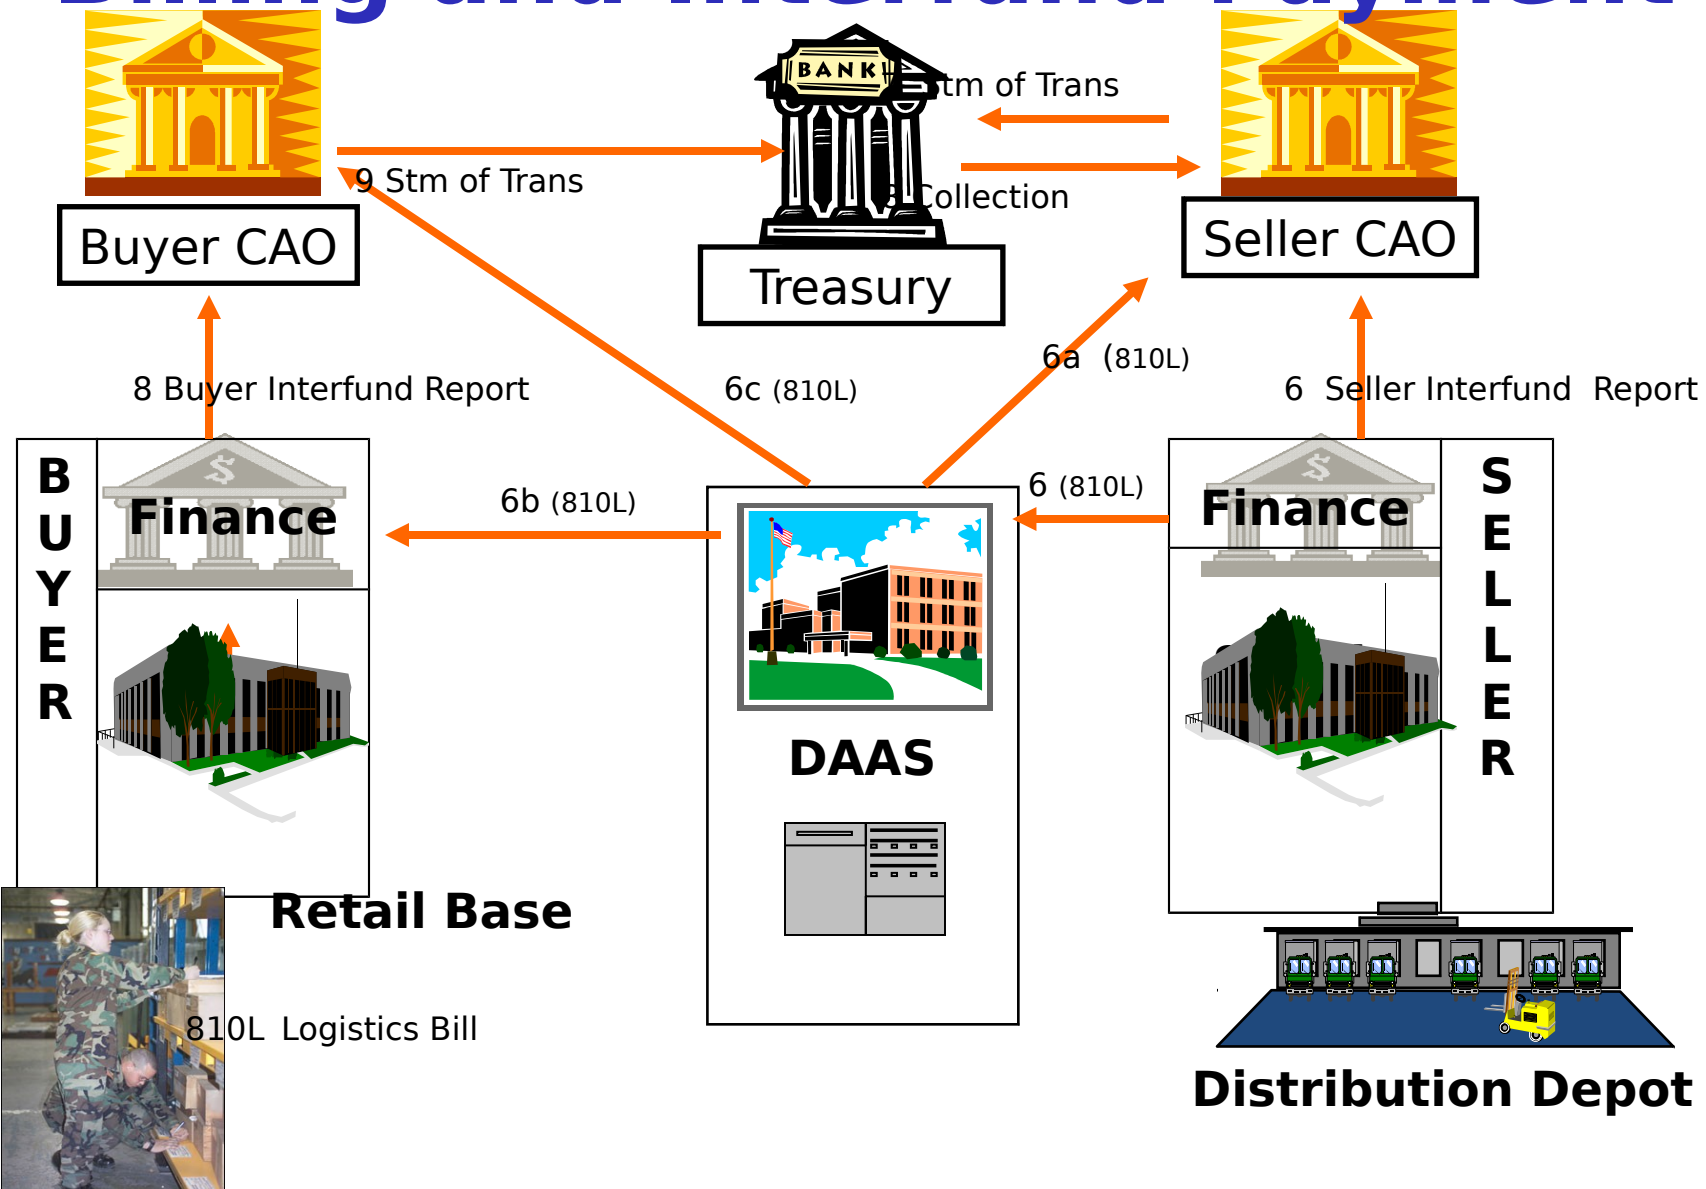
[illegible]

BANK

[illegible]tm of Trans

9 Stm of Trans

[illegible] Collection

Buyer CAO

Treasury

Seller CAO

8 Buyer Interfund Report

6c (810L)

6a (810L)

6 Seller Interfund Report

B
U
Y
E
R

Finance

6b (810L)

6 (810L)

Finance

S
E
L
L
E
R

DAAS

Retail Base

810L Logistics Bill

Distribution Depot